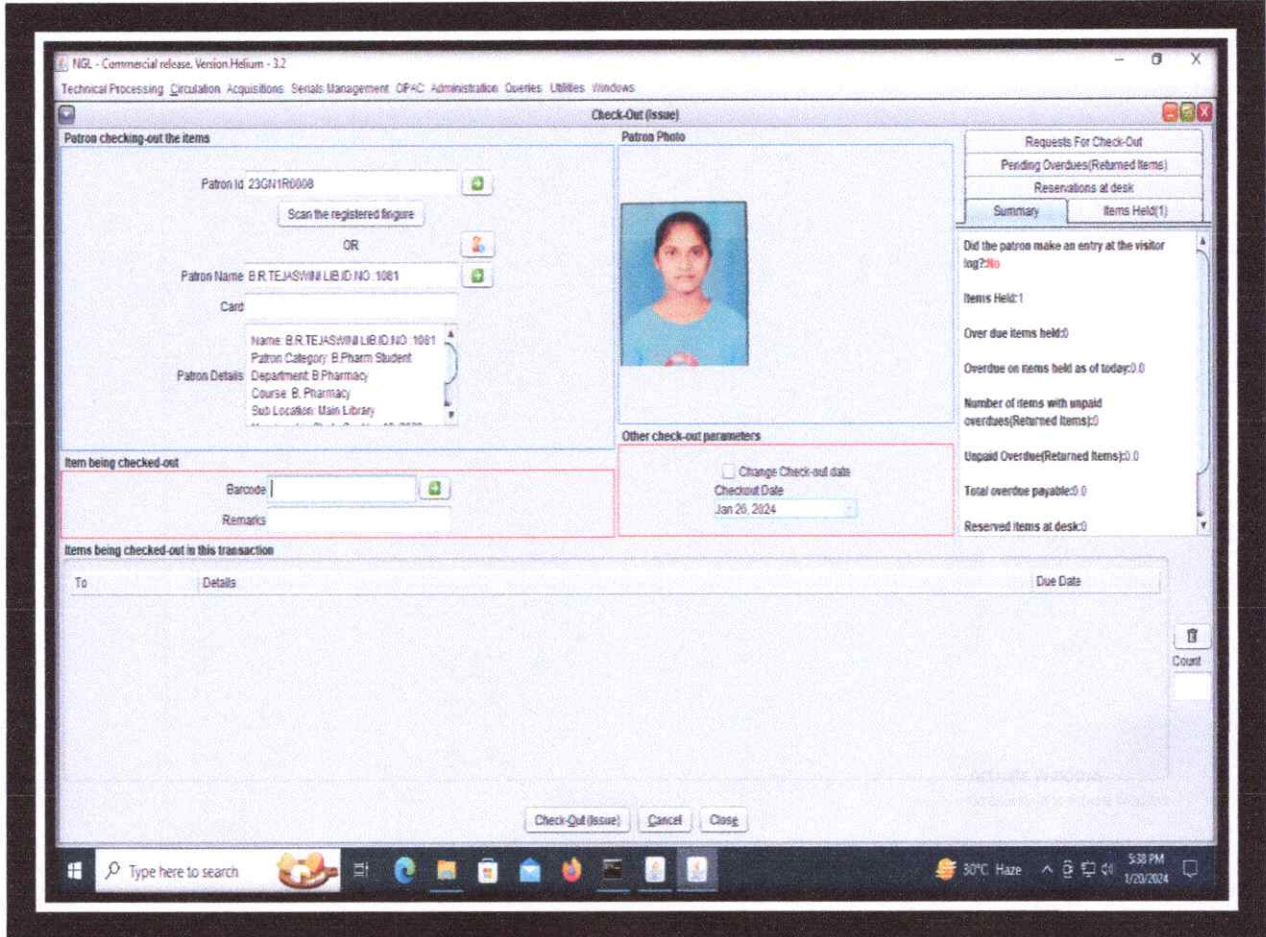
NGL - Commercial release. Version Helium - 3.2

Technical Processing Circulation Acquisitions Serials Management OPAC Administration Queries Utilities Windows

Check-Out (Issue)

Patron checking-out the items

Patron Id 23GN1R0008

Scan the registered finger

OR

Patron Name B.R.TEJASWINI LIB.ID.NO :1081

Card

Patron Details Name: B.R.TEJASWINI LIB.ID.NO :1081 Patron Category: B.Pharm Student Department: B.Pharmacy Course: B. Pharmacy Sub Location: Main Library

Patron Photo

Requests For Check-Out

Pending Overdues(Returned Items)

Reservations at desk

Summary

Items Held(1)

Did the patron make an entry at the visitor log?:No

Items Held:1

Over due items held:0

Overdue on items held as of today:0.0

Number of items with unpaid overdues(Returned Items):0

Unpaid Overdue(Returned Items):0.0

Total overdue payable:0.0

Reserved items at desk:0

Item being checked-out

Barcode

Remarks

Other check-out parameters

Change Check-out date

Checkout Date

Jan 26, 2024

Items being checked-out in this transaction

| To | Details | Due Date |
|---|---|---|

Count

Activate Windows

Check-Out (Issue) Cancel Close

Type here to search

30°C Haze

5:38 PM 1/20/2024